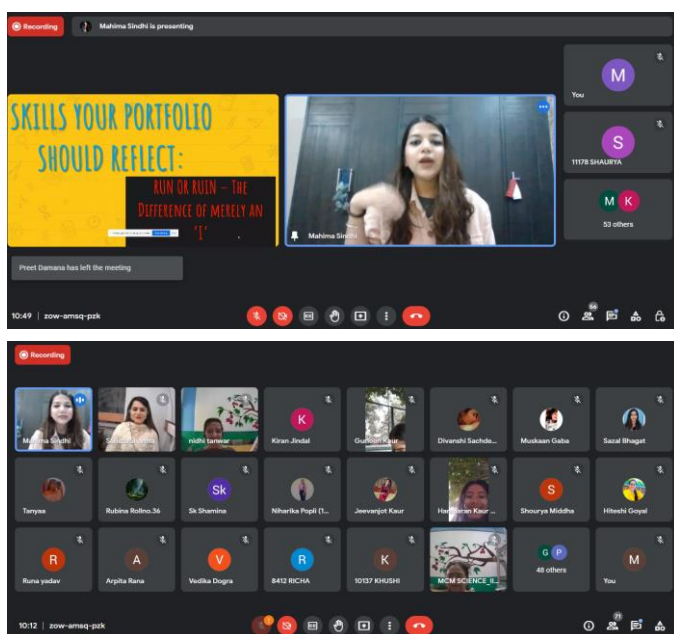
Recording

Mahima Sindhi is presenting

SKILLS YOUR PORTFOLIO SHOULD REFLECT:

RUN OR RUIN – THE DIFFERENCE OF MERELY AN 'I'

Mahima Sindhi

M
You

S
11178 SHAURYA

M K
53 others

Preet Damana has left the meeting

10:49 | zow-amsq-pzk

56

Recording

Mahima Sindhi

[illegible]

nidhi tanwar

K
Kiran Jindal

Gurdeep Kaur

Divanshi Sachde...

Muskaan Gaba

Sazal Bhagat

Tanyaa

Rubina Rollno.36

Sk
Sk Shamina

Niharika Popli (1...

Jeevanjot Kaur

Har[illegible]an Kaur ...

S
Shourya Middha

Hiteshi Goyal

R
Runa yadav

A
Arpita Rana

V
Vedika Dogra

R
8412 RICHA

K
10137 KHUSHI

MCM SCIENCE_II...

G P
48 others

M
You

10:12 | zow-amsq-pzk

71